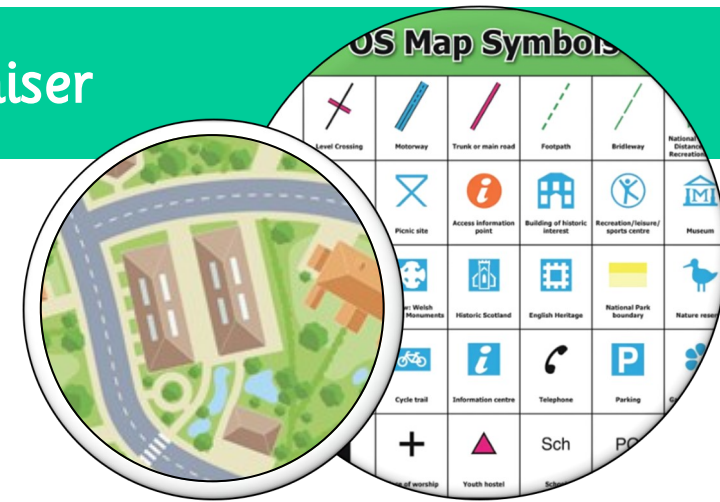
iser

OS Map Symbols

| Level Crossing | Motorway | Trunk or main road | Footpath | Bridleway | National Distance Recreation |
|---|---|---|---|---|---|
| | Picnic site | Access information point | Building of historic interest | Recreation/leisure/sports centre | Museum |
| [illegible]: Welsh Monuments | Historic Scotland | English Heritage | National Park boundary | Nature reserve |
| | Cycle trail | Information centre | Telephone | Parking | |
| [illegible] of worship | Youth hostel | School | PO | | |

Sch

PO